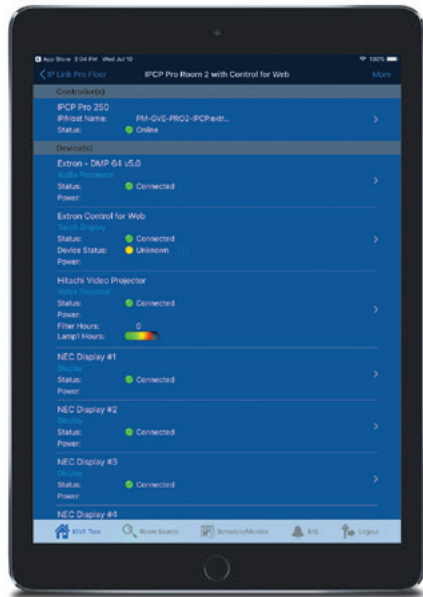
App Store 3:04 PM Wed Jul 10
100%

IP Link Pro Floor
IPCP Pro Room 2 with Control for Web
More

Controller(s)

IPCP Pro 250
IP/Host Name: PM-GVE-PRO2-IPCP.extr...
Status: Online

Device(s)

Extron - DMP 64 v5.0
Audio Processor
Status: Connected
Power:

Extron Control for Web
Touch Display
Status: Connected
Device Status: Unknown
Power:

Hitachi Video Projector
Video Projector
Status: Connected
Power:
Filter Hours: 0
Lamp1 Hours:

NEC Display #1
Display
Status: Connected
Power:

NEC Display #2
Display
Status: Connected

NEC Display #3
Display
Status: Connected
Power:

NEC Display #4

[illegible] Tree
Room Search
Schedule/Monitor
EAL
Logout